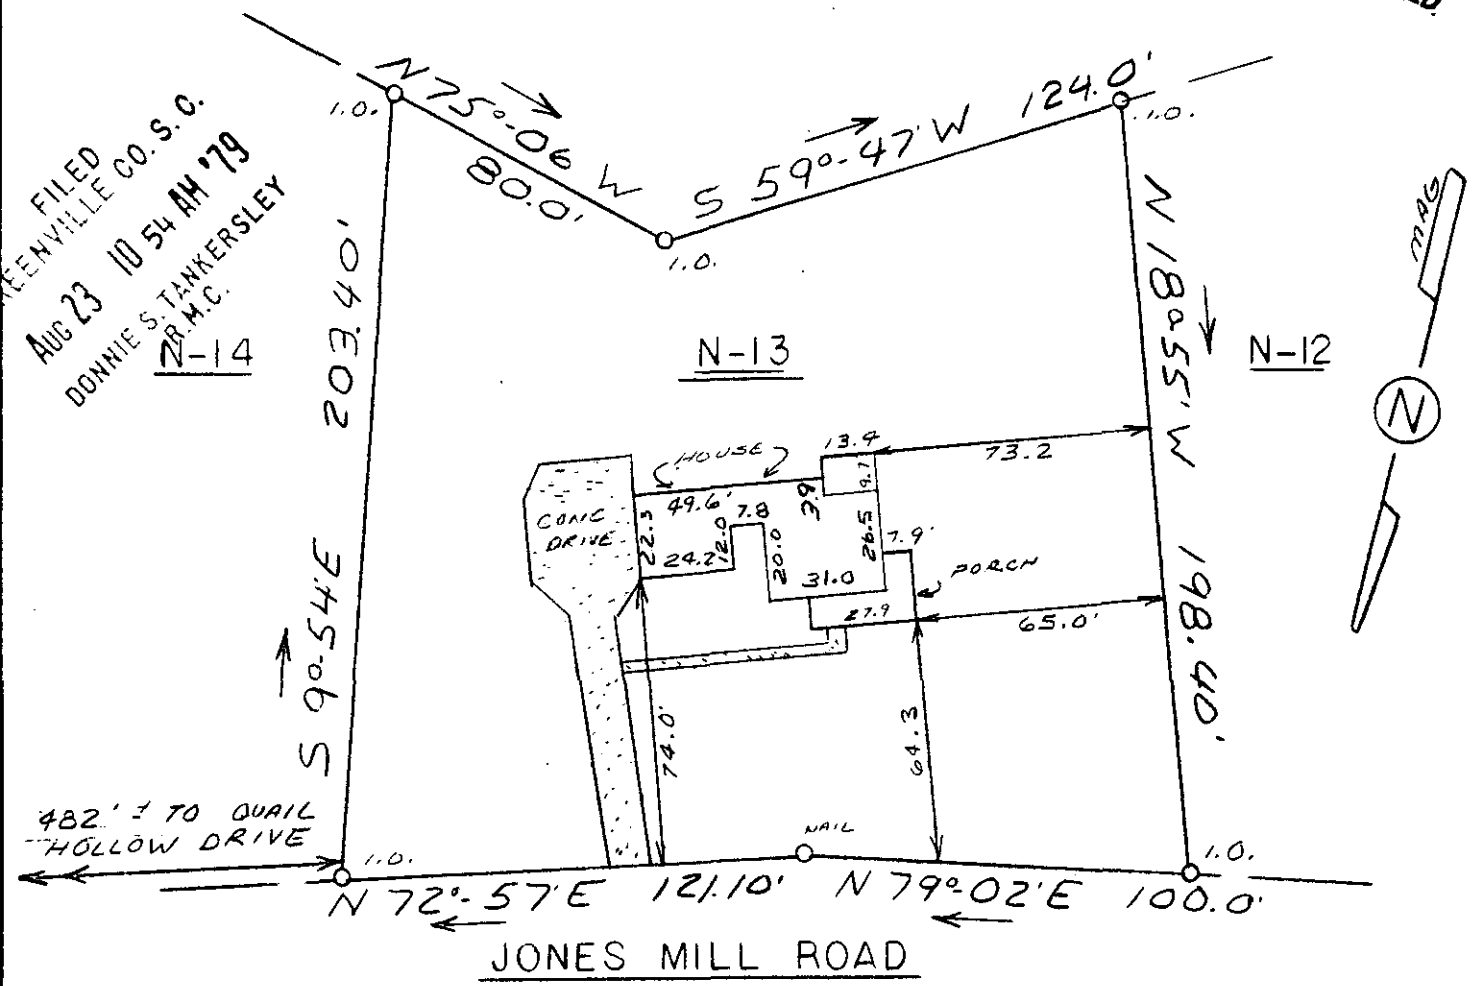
FILED
REENVILLE CO. S.C.
AUG 23 10 54 AM '79
DONNIE S. TANKERSLEY
R.M.C.

I.O.
N 75°-06 W
80.0'
I.O.
S 59°-47' W 124.0'
I.O.

N-14
203.40'
S 9°-54' E

N-13

N 18°-55' W
198.40'
N-12

MAG
N

HOUSE
13.4
73.2
49.6'
3.9
9.7
CONC DRIVE
22.3
7.8
12.0
24.2
20.0
31.0
26.5
7.9'
PORCH
27.9
65.0'
74.0'
64.3

482' ± TO QUAIL HOLLOW DRIVE
I.O.
NAIL
I.O.
N 72°-57' E 121.10' N 79°-02' E 100.0'
JONES MILL ROAD